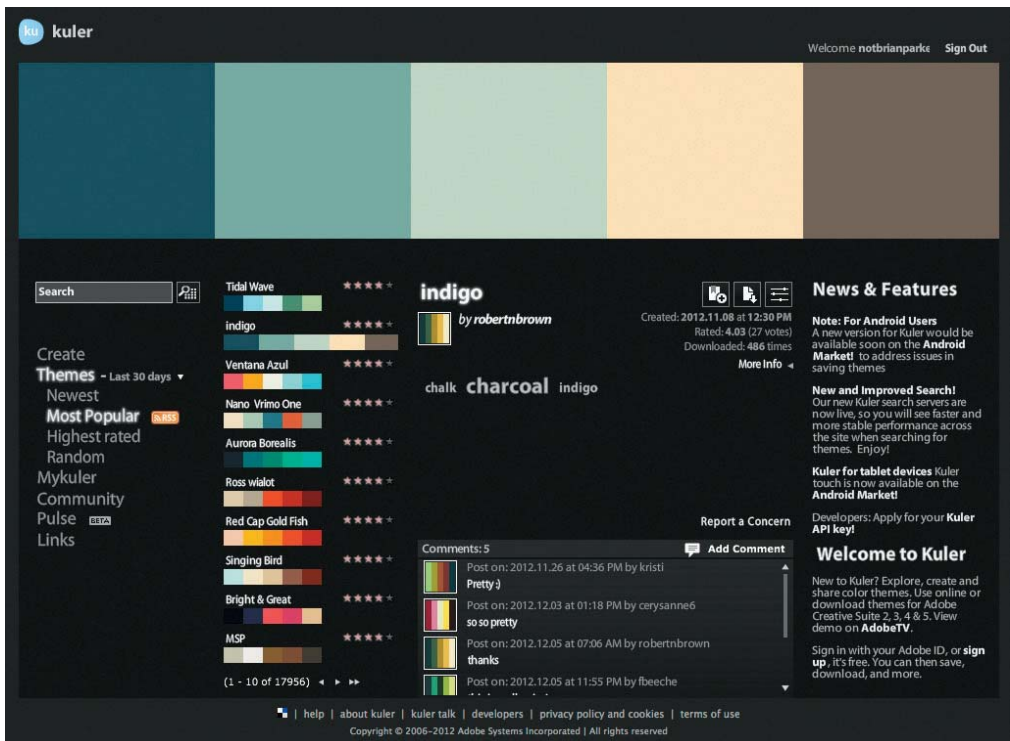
ku kuler

Welcome notbrianparke Sign Out

Search

Create
Themes - Last 30 days ▾
Newest
Most Popular RSS
Highest rated
Random
Mykuler
Community
Pulse BETA
Links

Tidal Wave
indigo
Ventana Azul
Nano Vrimo One
Aurora Borealis
Ross wialot
Red Cap Gold Fish
Singing Bird
Bright & Great
MSP

(1 - 10 of 17956)

indigo
by robertnbrown

Created: 2012.11.08 at 12:30 PM
Rated: 4.03 (27 votes)
Downloaded: 486 times
More Info ◂

chalk charcoal indigo

Report a Concern

Comments: 5 Add Comment

Post on: 2012.11.26 at 04:36 PM by kristi
Pretty :)

Post on: 2012.12.03 at 01:18 PM by cerysanne6
so so pretty

Post on: 2012.12.05 at 07:06 AM by robertnbrown
thanks

Post on: 2012.12.05 at 11:55 PM by fbeeche
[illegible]

News & Features

Note: For Android Users
A new version for Kuler would be available soon on the Android Market! to address issues in saving themes

New and Improved Search!
Our new Kuler search servers are now live, so you will see faster and more stable performance across the site when searching for themes. Enjoy!

Kuler for tablet devices Kuler touch is now available on the Android Market!

Developers: Apply for your Kuler API key!

Welcome to Kuler

New to Kuler? Explore, create and share color themes. Use online or download themes for Adobe Creative Suite 2, 3, 4 & 5. View demo on AdobeTV.

Sign in with your Adobe ID, or sign up, it's free. You can then save, download, and more.

| help | about kuler | kuler talk | developers | privacy policy and cookies | terms of use
Copyright © 2006–2012 Adobe Systems Incorporated | All rights reserved